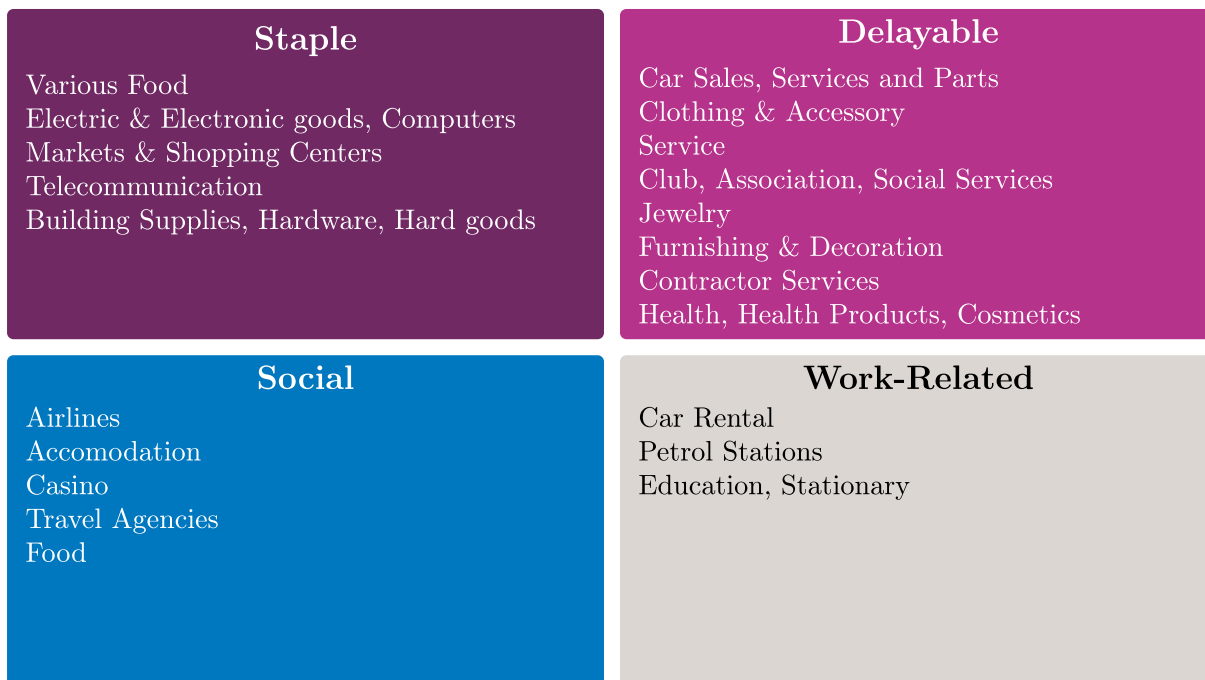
**Staple**

Various Food
Electric & Electronic goods, Computers
Markets & Shopping Centers
Telecommunication
Building Supplies, Hardware, Hard goods

**Delayable**

Car Sales, Services and Parts
Clothing & Accessory
Service
Club, Association, Social Services
Jewelry
Furnishing & Decoration
Contractor Services
Health, Health Products, Cosmetics

**Social**

Airlines
Accomodation
Casino
Travel Agencies
Food

**Work-Related**

Car Rental
Petrol Stations
Education, Stationary